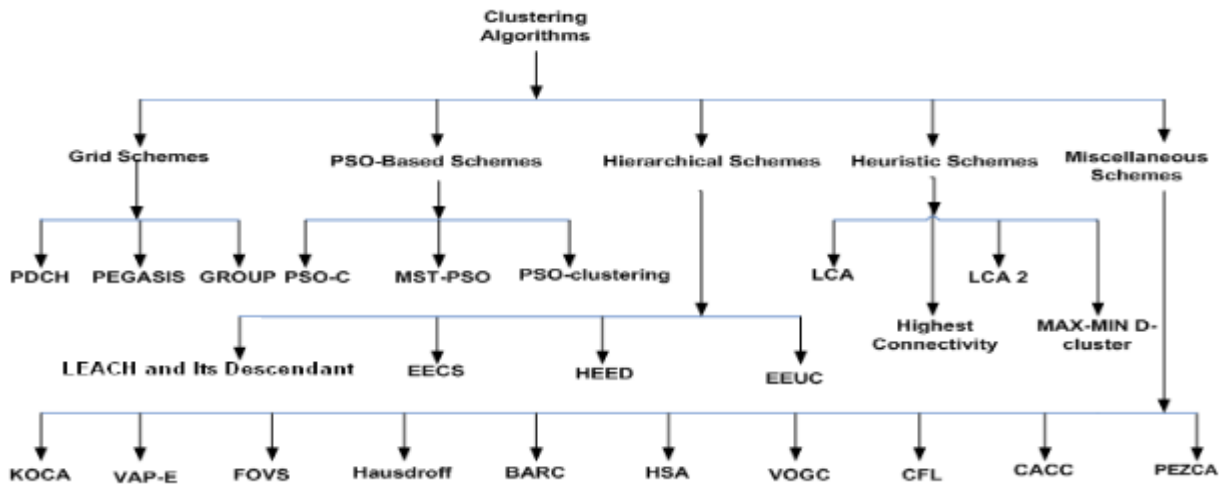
Clustering Algorithms

Grid Schemes

PSO-Based Schemes

Hierarchical Schemes

Heuristic Schemes

Miscellaneous Schemes

PDCH

PEGASIS

GROUP

PSO-C

MST-PSO

PSO-clustering

LCA

LCA 2

Highest Connectivity

MAX-MIN D-cluster

LEACH and Its Descendant

EECS

HEED

EEUC

KOCA

VAP-E

FOVS

Hausdroff

BARC

HSA

VOGC

CFL

CACC

PEZCA